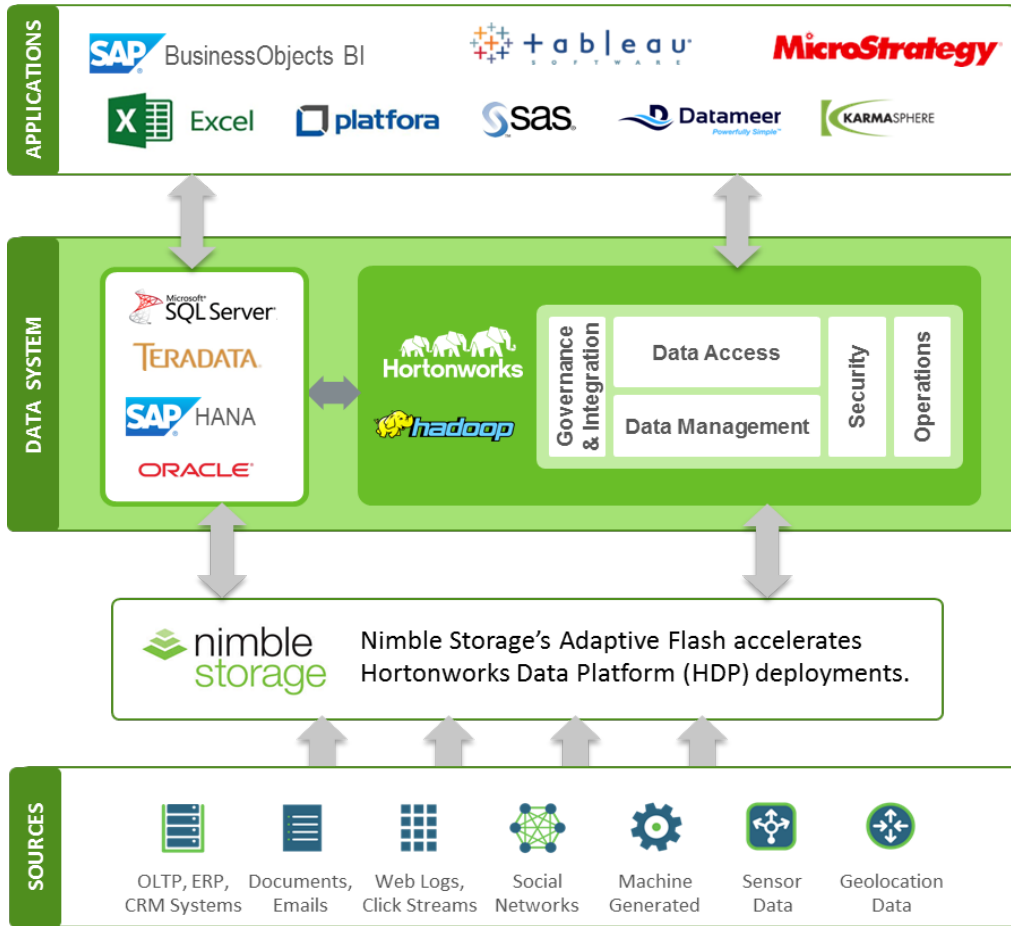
APPLICATIONS

SAP BusinessObjects BI

+ableau SOFTWARE

MicroStrategy

Excel

platfora

sas

Datameer Powerfully Simple

KARMASPHERE

DATA SYSTEM

Microsoft SQL Server

TERADATA

SAP HANA

ORACLE

Hortonworks

hadoop

Governance & Integration

Data Access

Data Management

Security

Operations

nimble storage

Nimble Storage's Adaptive Flash accelerates Hortonworks Data Platform (HDP) deployments.

SOURCES

OLTP, ERP, CRM Systems

Documents, Emails

Web Logs, Click Streams

Social Networks

Machine Generated

Sensor Data

Geolocation Data